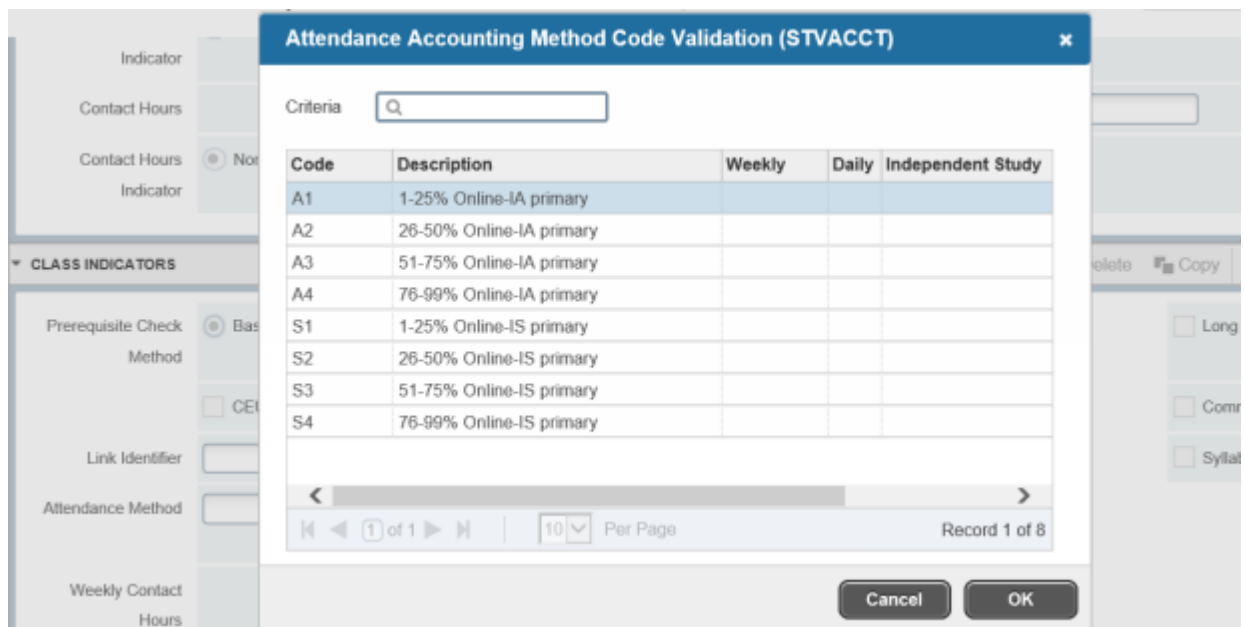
Indicator

Contact Hours

Contact Hours Indicator

Nor

CLASS INDICATORS

elete Copy

Prerequisite Check Method

Bas

CEU

Long

Comr

Link Identifier

Syllab

Attendance Method

Weekly Contact Hours

Attendance Accounting Method Code Validation (STVACCT)

Criteria

| Code | Description | Weekly | Daily | Independent Study |
|---|---|---|---|---|
| A1 | 1-25% Online-IA primary | | | |
| A2 | 26-50% Online-IA primary | | | |
| A3 | 51-75% Online-IA primary | | | |
| A4 | 76-99% Online-IA primary | | | |
| S1 | 1-25% Online-IS primary | | | |
| S2 | 26-50% Online-IS primary | | | |
| S3 | 51-75% Online-IS primary | | | |
| S4 | 76-99% Online-IS primary | | | |

1 of 1

10 Per Page

Record 1 of 8

Cancel

OK